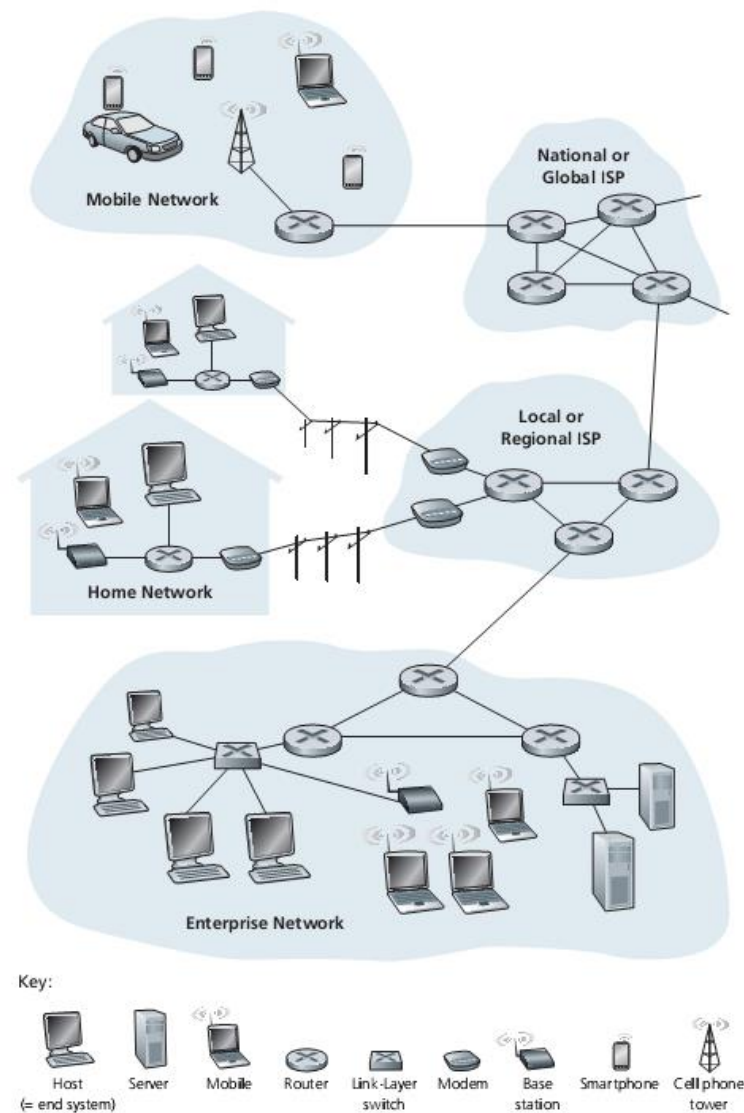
Mobile Network

National or Global ISP

Local or Regional ISP

Home Network

Enterprise Network

Key:

Host (= end system)

Server

Mobile

Router

Link-Layer switch

Modem

Base station

Smartphone

Cell phone tower